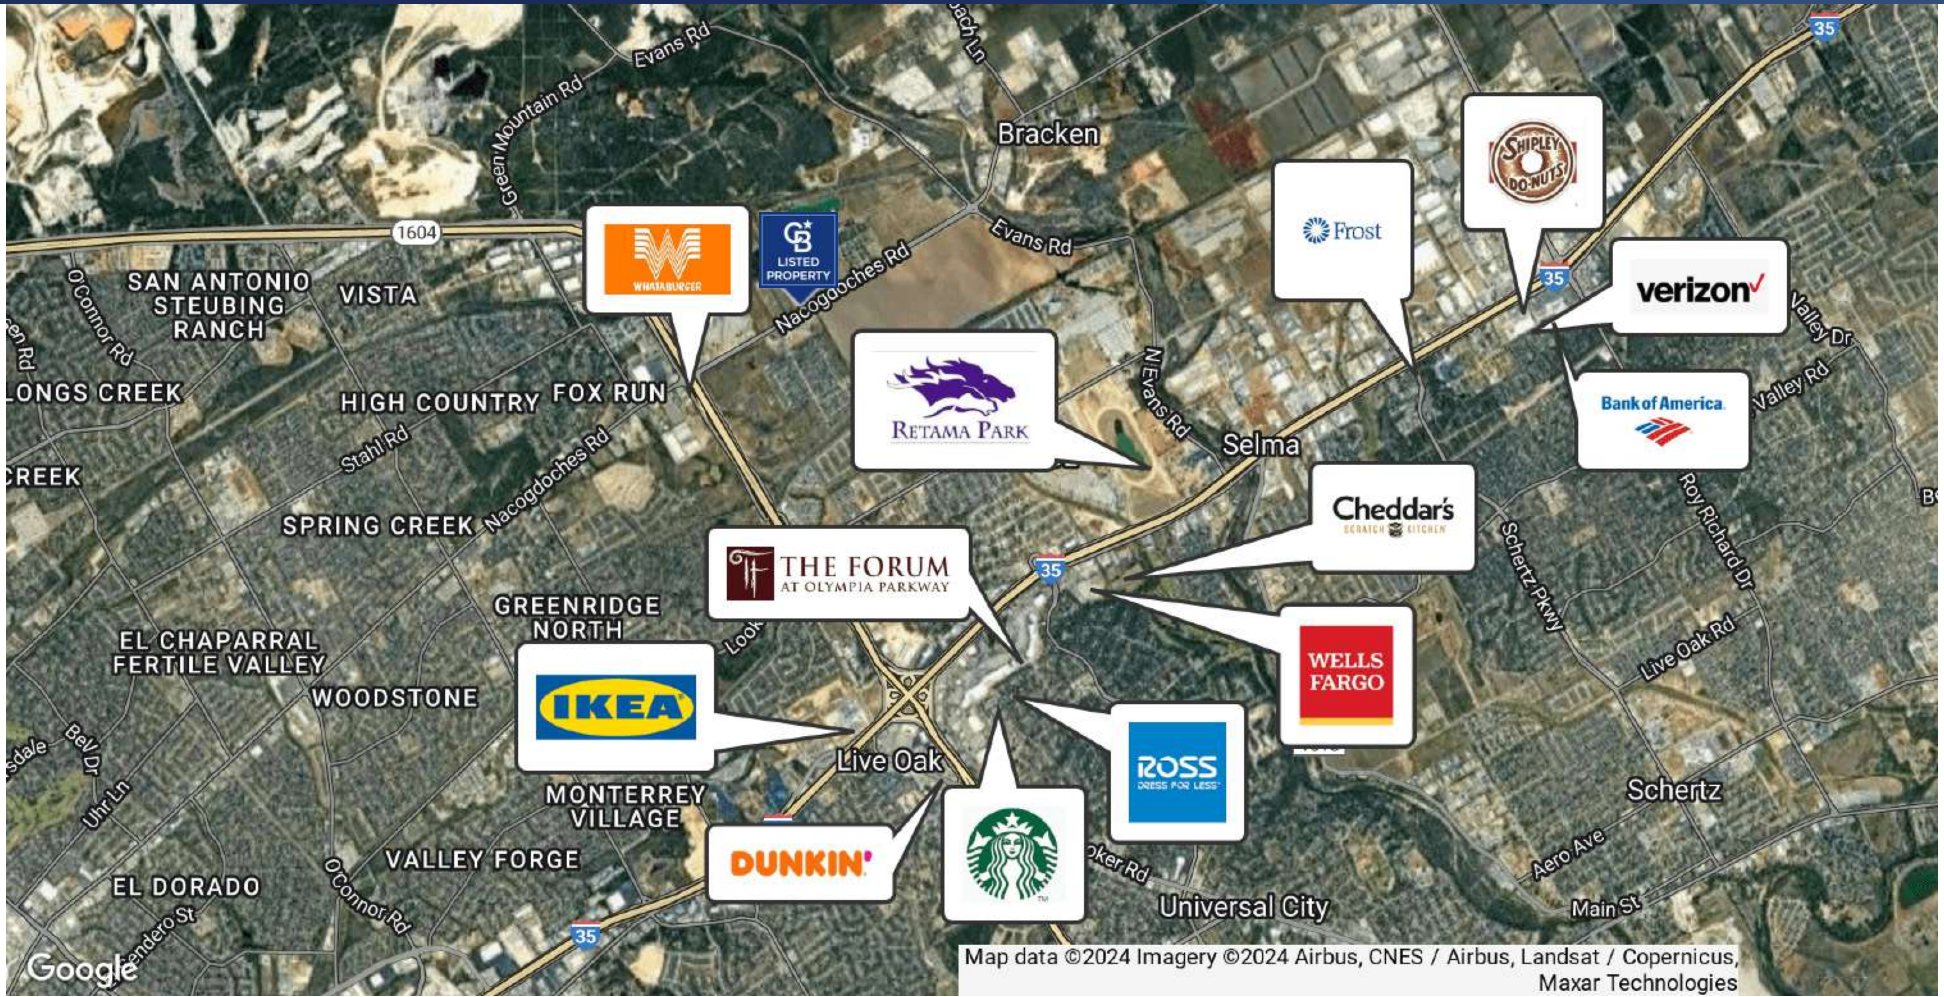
Evans Rd
Green Mountain Rd
ach Ln
Bracken
35
1604
WHATABURGER
LISTED PROPERTY
Nacogdoches Rd
Evans Rd
Frost
SHIPLEY DO-NUTS
35
verizon
Valley Dr
Valley Rd
SAN ANTONIO STEUBING RANCH
VISTA
O'Connor Rd
en Rd
LONGS CREEK
HIGH COUNTRY
FOX RUN
Stahl Rd
Nacogdoches Rd
RETAMA PARK
N Evans Rd
Selma
Bank of America
CREEK
SPRING CREEK
Nacogdoches Rd
Cheddar's SCRATCH KITCHEN
Schertz Pkwy
Roy Richard Dr
B
THE FORUM AT OLYMPIA PARKWAY
35
GREENRIDGE NORTH
EL CHAPARRAL FERTILE VALLEY
WOODSTONE
Look
IKEA
WELLS FARGO
Live Oak Rd
Bell Dr
sdale
Uhr Ln
Live Oak
ROSS DRESS FOR LESS
Schertz
MONTERREY VILLAGE
VALLEY FORGE
DUNKIN'
Aero Ave
EL DORADO
O'Connor Rd
oker Rd
Universal City
Main St
Sendero St
35
Google
Map data ©2024 Imagery ©2024 Airbus, CNES / Airbus, Landsat / Copernicus, Maxar Technologies